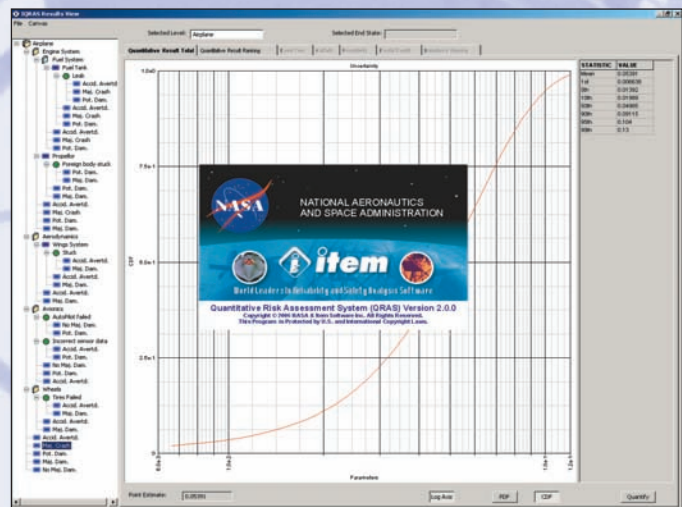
IQRAS Results View

File Canvas

Selected Level: Airplane

Selected End State:

Airplane
Engine System
Fuel System
Fuel Tank
Leak
Accid. Avertd.
Maj. Crash
Pot. Dam.
Accid. Avertd.
Maj. Crash
Pot. Dam.
Accid. Avertd.
Maj. Crash
Pot. Dam.
Maj. Dam.
Propellor
Foreign body stuck
Pot. Dam.
Maj. Dam.
Pot. Dam.
Maj. Dam.
Accid. Avertd.
Maj. Crash
Pot. Dam.
Maj. Dam.
Aerodynamics
Wings System
Stuck
Accid. Avertd.
Maj. Dam.
Accid. Avertd.
Maj. Dam.
Accid. Avertd.
Maj. Dam.
Avionics
AutoPilot Failed
No Maj. Dam.
Pot. Dam.
Incorrect sensor data
Accid. Avertd.
Pot. Dam.
No Maj. Dam.
Pot. Dam.
Accid. Avertd.
Wheels
Tires Failed
Accid. Avertd.
Maj. Dam.
Accid. Avertd.
Maj. Dam.
Accid. Avertd.
Maj. Crash
Pot. Dam.
Maj. Dam.
No Maj. Dam.

Quantitative Result Total | Quantitative Result Ranking | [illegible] | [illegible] | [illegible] | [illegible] | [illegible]

Uncertainty

CDF

1.0e0
7.5e-1
5.0e-1
2.5e-1

Parameters

| STATISTIC | VALUE |
|---|---|
| Mean | 0.05391 |
| 1st | 0.006836 |
| 5th | 0.01362 |
| 10th | 0.01968 |
| 50th | 0.04665 |
| 90th | 0.09115 |
| 95th | 0.104 |
| 99th | 0.13 |

NASA
NATIONAL AERONAUTICS AND SPACE ADMINISTRATION
item
World Leader in Reliability and Safety Analysis Software
Quantitative Risk Assessment System (QRAS) Version 2.0.0
Copyright © 2005 NASA & Item Software Inc. All Rights Reserved.
This Program is Protected by U.S. and International Copyright Laws.

Point Estimate: 0.05391

Log Axis | PDF | CDF | Quantify